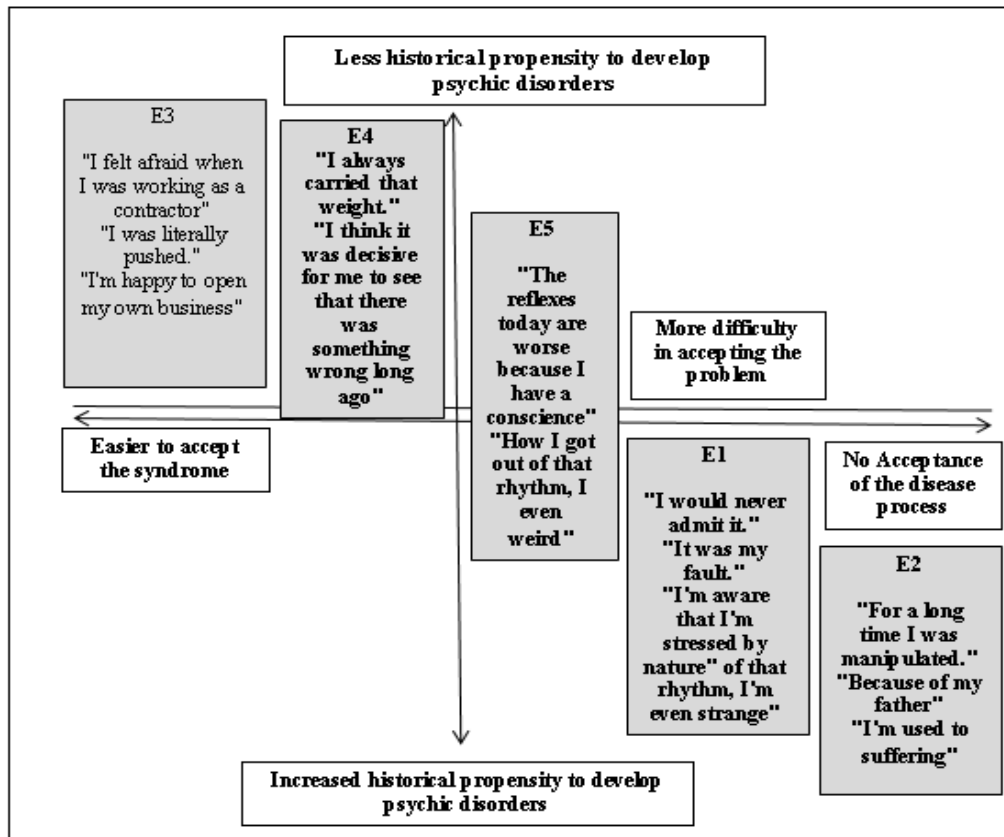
Less historical propensity to develop psychic disorders

E3

"I felt afraid when I was working as a contractor"
"I was literally pushed."
"I'm happy to open my own business"

E4
"I always carried that weight."
"I think it was decisive for me to see that there was something wrong long ago"

E5

"The reflexes today are worse because I have a conscience"
"How I got out of that rhythm, I even weird"

More difficulty in accepting the problem

Easier to accept the syndrome

E1

"I would never admit it."
"It was my fault."
"I'm aware that I'm stressed by nature" of that rhythm, I'm even strange"

No Acceptance of the disease process

E2

"For a long time I was manipulated."
"Because of my father"
"I'm used to suffering"

Increased historical propensity to develop psychic disorders